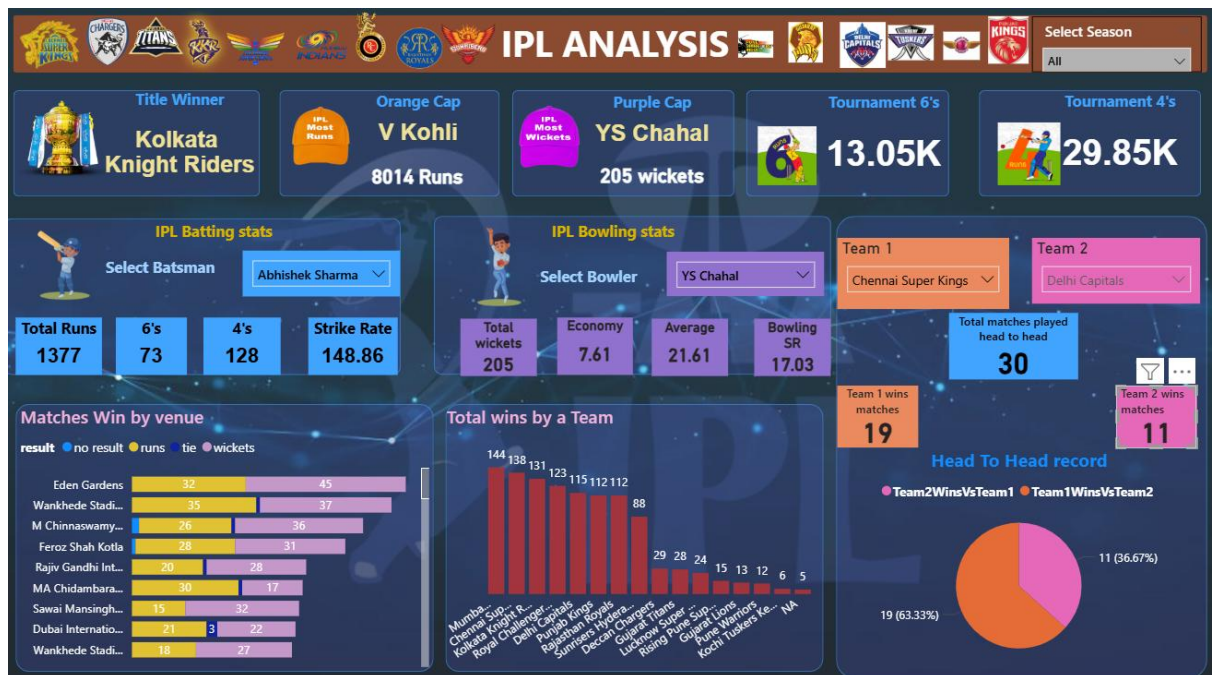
IPL ANALYSIS

Select Season
All

Title Winner
Kolkata Knight Riders

Orange Cap
IPL Most Runs
V Kohli
8014 Runs

Purple Cap
IPL Most Wickets
YS Chahal
205 wickets

Tournament 6's
13.05K

Tournament 4's
29.85K

IPL Batting stats
Select Batsman
Abhishek Sharma

| Total Runs | 6's | 4's | Strike Rate |
|---|---|---|---|
| 1377 | 73 | 128 | 148.86 |

IPL Bowling stats
Select Bowler
YS Chahal

| Total wickets | Economy | Average | Bowling SR |
|---|---|---|---|
| 205 | 7.61 | 21.61 | 17.03 |

Team 1
Chennai Super Kings

Team 2
Delhi Capitals

Total matches played head to head
30

Team 1 wins matches
19

Team 2 wins matches
11

Head To Head record
Team2WinsVsTeam1 Team1WinsVsTeam2
11 (36.67%)
19 (63.33%)

Matches Win by venue
result no result runs tie wicketts

| Venue | runs | tie | wickets |
|---|---|---|---|
| Eden Gardens | 32 | | 45 |
| Wankhede Stadi... | 35 | | 37 |
| M Chinnaswamy... | 26 | | 36 |
| Feroz Shah Kotla | 28 | | 31 |
| Rajiv Gandhi Int... | 20 | | 28 |
| MA Chidambara... | 30 | | 17 |
| Sawai Mansingh... | 15 | | 32 |
| Dubai Internatio... | 21 | 3 | 22 |
| Wankhede Stadi... | 18 | | 27 |

Total wins by a Team

| Team | Wins |
|---|---|
| Mumba... | 144 |
| Chennai Sup... | 138 |
| Kolkata Knight R... | 131 |
| Royal Challenger... | 123 |
| Delhi Capitals | 115 |
| Punjab Kings | 112 |
| Rajasthan Royals | 112 |
| Sunrisers Hydera... | 88 |
| Deccan Chargers | 29 |
| Gujarat Titans | 28 |
| Lucknow Super ... | 24 |
| Rising Pune Sup... | 15 |
| Gujarat Lions | 13 |
| Pune Warriors | 12 |
| Kochi Tuskers Ke... | 6 |
| NA | 5 |